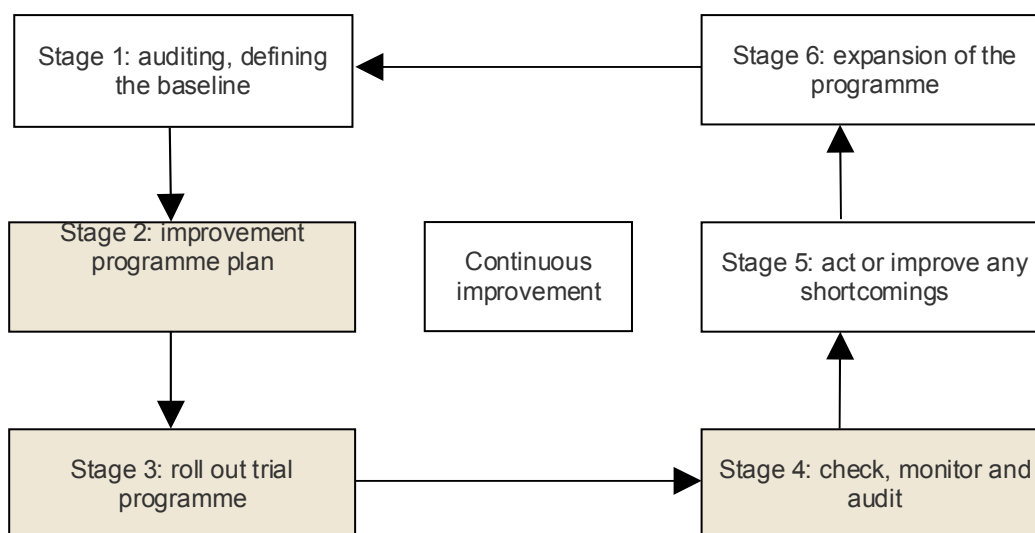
Stage 1: auditing, defining the baseline

Stage 6: expansion of the programme

Stage 2: improvement programme plan

Continuous improvement

Stage 5: act or improve any shortcomings

Stage 3: roll out trial programme

Stage 4: check, monitor and audit